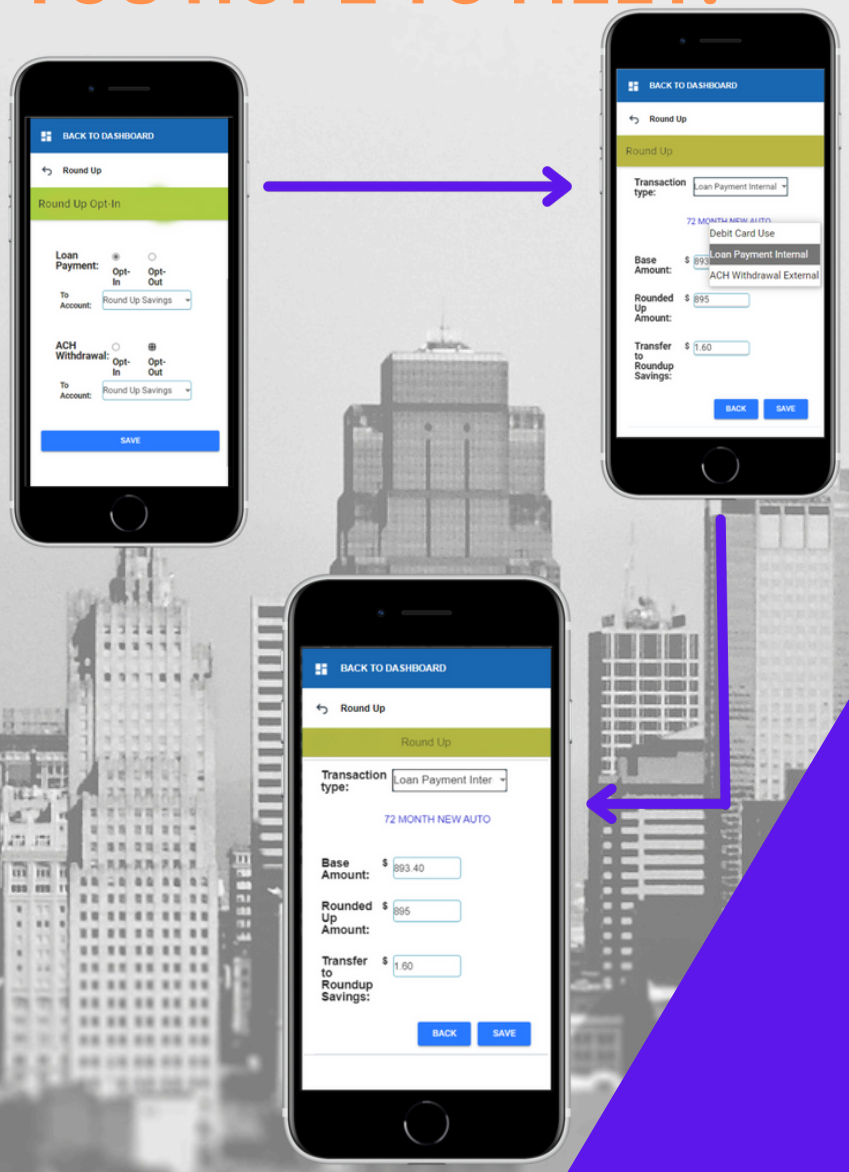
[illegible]

BACK TO DASHBOARD

Round Up

Round Up Opt-In

Loan Payment: Opt-In Opt-Out

To Account: Round Up Savings

ACH Withdrawal: Opt-In Opt-Out

To Account: Round Up Savings

SAVE

BACK TO DASHBOARD

Round Up

Round Up

Transaction type: Loan Payment Internal

72 MONTH NEW AUTO

Debit Card Use

Loan Payment Internal

ACH Withdrawal External

Base Amount: $ 893

Rounded Up Amount: $ 895

Transfer to Roundup Savings: $ 1.60

BACK SAVE

BACK TO DASHBOARD

Round Up

Round Up

Transaction type: Loan Payment Inter

72 MONTH NEW AUTO

Base Amount: $ 893.40

Rounded Up Amount: $ 895

Transfer to Roundup Savings: $ 1.60

BACK SAVE